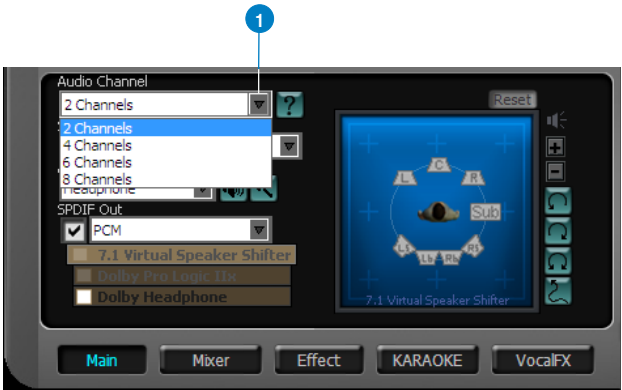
1

Audio Channel

2 Channels

?

Reset

2 Channels
4 Channels
6 Channels
8 Channels

Headphone

SPDIF Out

PCM

7.1 Virtual Speaker Shifter

Dolby Pro Logic IIx

Dolby Headphone

L C R

Sub

Ls Rs

Lb Rb

7.1 Virtual Speaker Shifter

Main

Mixer

Effect

KARAOKE

VocalFX